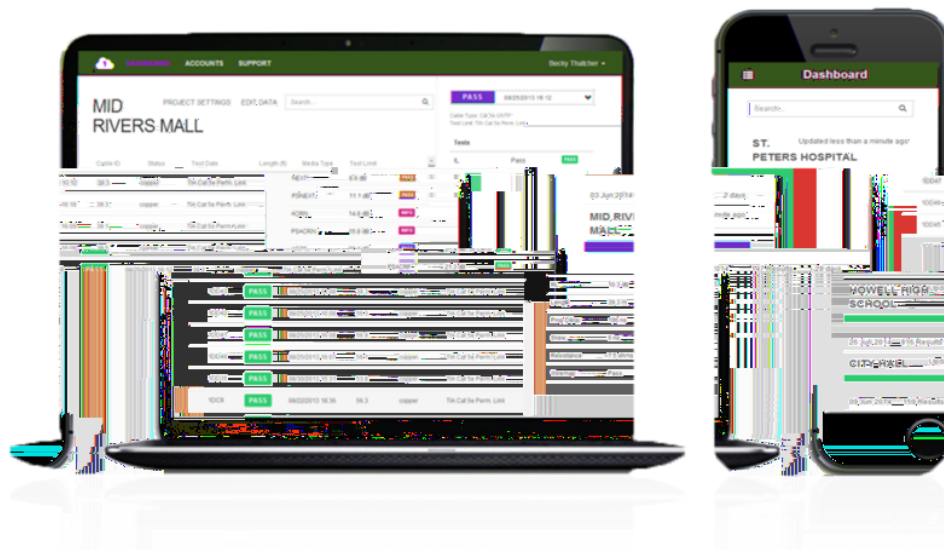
DASHBOARD ACCOUNTS SUPPORT

Becky Thatcher

MID RIVERS MALL

PROJECT SETTINGS EDIT DATA

Search...

PASS

Tests

Pass

Cable ID Status Test Date Length (ft) Media Type Test Limit

copper

TIA Cat 5e Perm. Link

NEXT

PSNEXT

ACRN

PSACRN

PASS

1DC8 PASS 08/22/2013 16:36 34.3 copper TIA Cat 5e Perm. Link

03 Jun 2014

MID RIVERS MALL

Resistance

Pass

Dashboard

Search...

ST. PETERS HOSPITAL

Updated less than a minute ago

2 days

HOWELL HIGH SCHOOL

CITY HALL